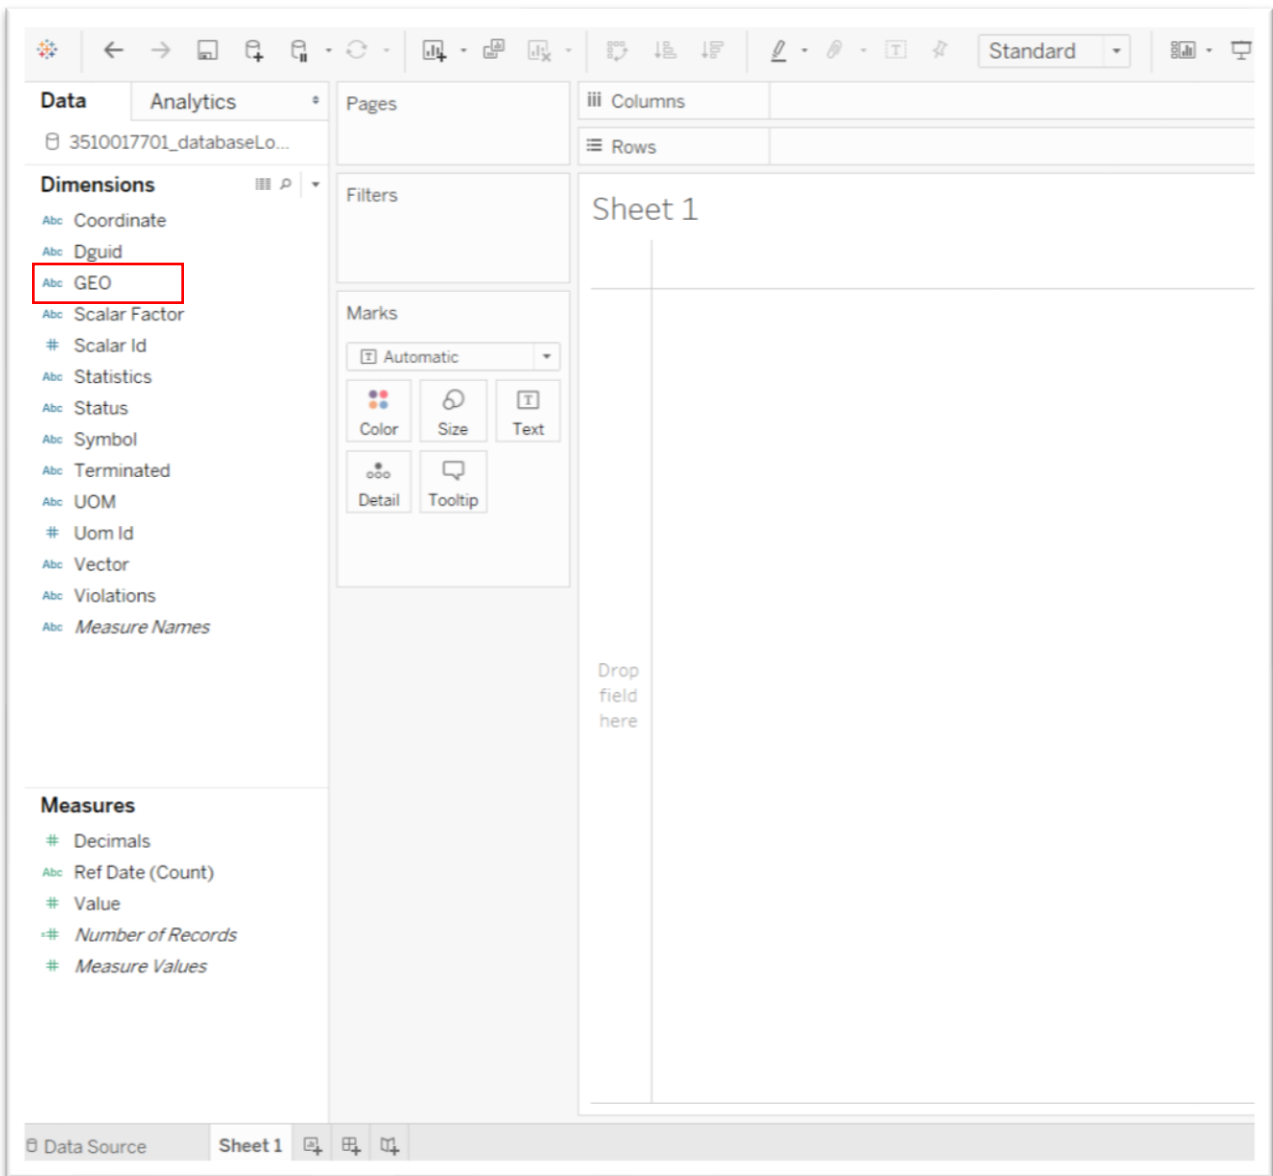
Standard

Data
Analytics
3510017701_databaseLo...

Dimensions
Abc Coordinate
Abc Dguid
Abc GEO
Abc Scalar Factor
# Scalar Id
Abc Statistics
Abc Status
Abc Symbol
Abc Terminated
Abc UOM
# Uom Id
Abc Vector
Abc Violations
Abc *Measure Names*

Measures
# Decimals
Abc Ref Date (Count)
# Value
# *Number of Records*
# *Measure Values*

Pages

Filters

Marks
Automatic
Color
Size
Text
Detail
Tooltip

Columns
Rows

Sheet 1

Drop field here

Data Source
Sheet 1